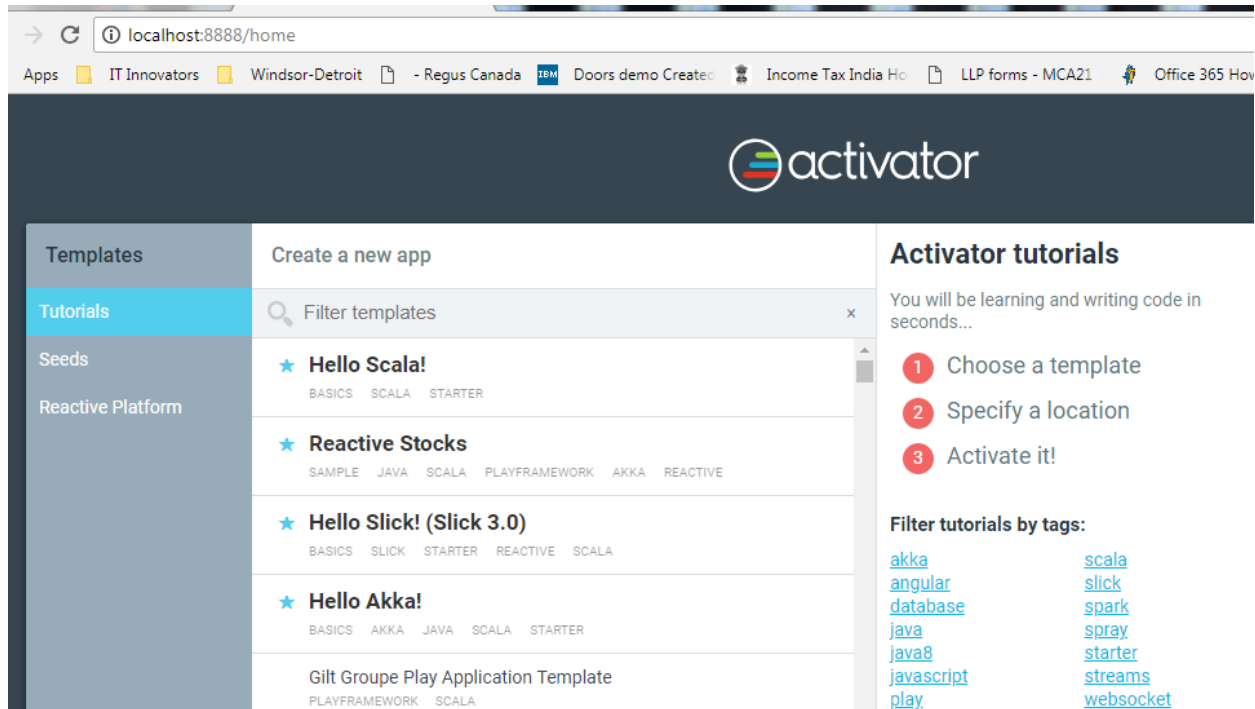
localhost:8888/home

Apps IT Innovators Windsor-Detroit - Regus Canada IBM Doors demo Created Income Tax India Ho LLP forms - MCA21 Office 365 How

activator

Templates

Tutorials

Seeds

Reactive Platform

Create a new app

Filter templates ×

★ Hello Scala!
BASICS SCALA STARTER

★ Reactive Stocks
SAMPLE JAVA SCALA PLAYFRAMEWORK AKKA REACTIVE

★ Hello Slick! (Slick 3.0)
BASICS SLICK STARTER REACTIVE SCALA

★ Hello Akka!
BASICS AKKA JAVA SCALA STARTER

Gilt Groupe Play Application Template
PLAYFRAMEWORK SCALA

Activator tutorials

You will be learning and writing code in seconds...

1 Choose a template

2 Specify a location

3 Activate it!

Filter tutorials by tags:

akka
angular
database
java
java8
javascript
play

scala
slick
spark
spray
starter
streams
websocket